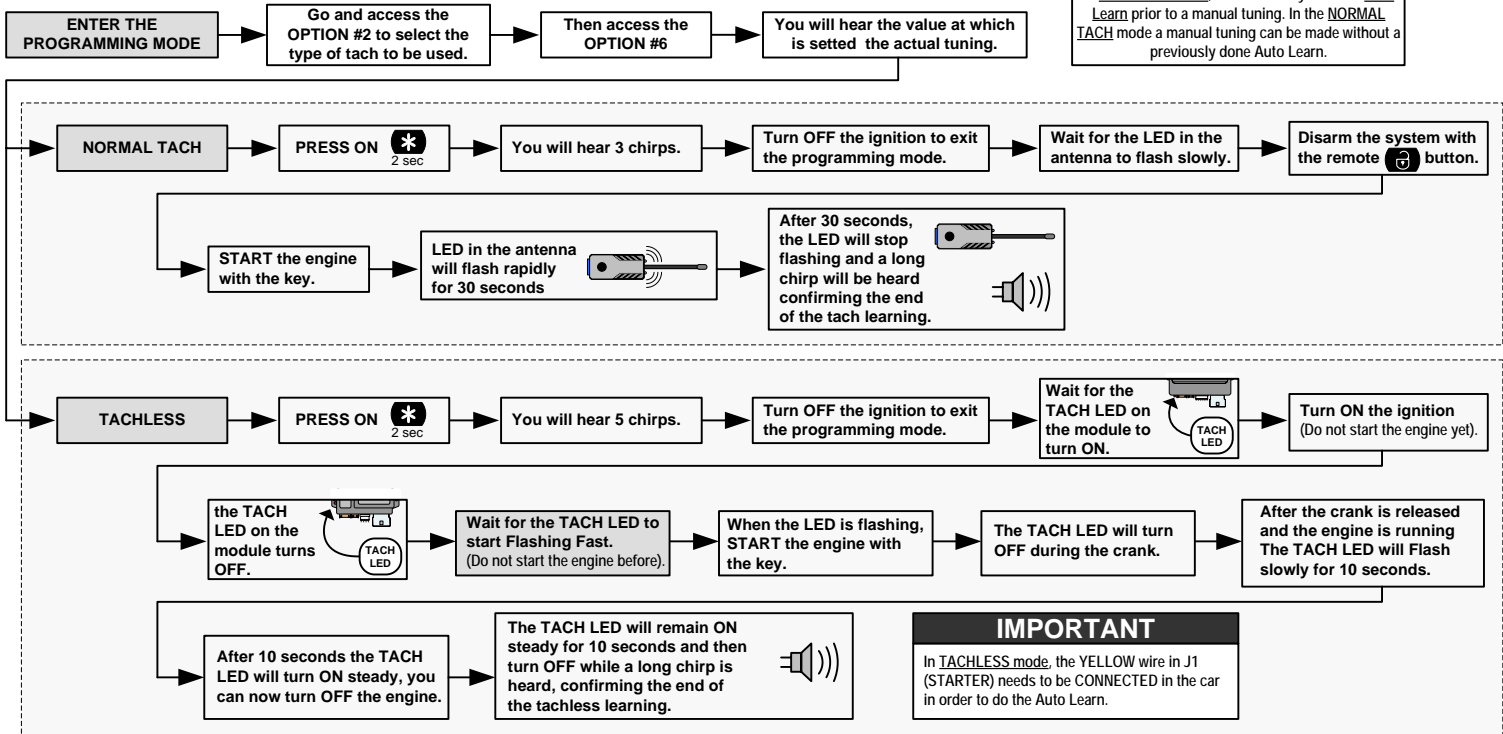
ENTER THE PROGRAMMING MODE

Go and access the OPTION #2 to select the type of tach to be used.

Then access the OPTION #6

You will hear the value at which is setted the actual tuning.

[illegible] Learn prior to a manual tuning. In the NORMAL TACH mode a manual tuning can be made without a previously done Auto Learn.

NORMAL TACH

PRESS ON 2 sec

You will hear 3 chirps.

Turn OFF the ignition to exit the programming mode.

Wait for the LED in the antenna to flash slowly.

Disarm the system with the remote button.

START the engine with the key.

LED in the antenna will flash rapidly for 30 seconds

After 30 seconds, the LED will stop flashing and a long chirp will be heard confirming the end of the tach learning.

TACHLESS

PRESS ON 2 sec

You will hear 5 chirps.

Turn OFF the ignition to exit the programming mode.

Wait for the TACH LED on the module to turn ON.

TACH LED

Turn ON the ignition (Do not start the engine yet).

the TACH LED on the module turns OFF.

TACH LED

Wait for the TACH LED to start Flashing Fast. (Do not start the engine before).

When the LED is flashing, START the engine with the key.

The TACH LED will turn OFF during the crank.

After the crank is released and the engine is running The TACH LED will Flash slowly for 10 seconds.

After 10 seconds the TACH LED will turn ON steady, you can now turn OFF the engine.

The TACH LED will remain ON steady for 10 seconds and then turn OFF while a long chirp is heard, confirming the end of the tachless learning.

IMPORTANT

In TACHLESS mode, the YELLOW wire in J1 (STARTER) needs to be CONNECTED in the car in order to do the Auto Learn.